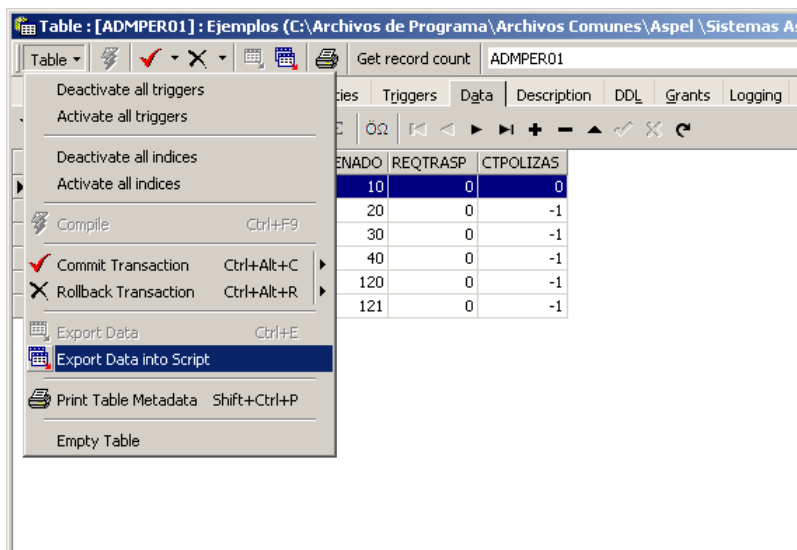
Table : [ADMPER01] : Ejemplos (C:\Archivos de Programa\Archivos Comunes\Aspel \Sistemas As

Table | Get record count | ADMPER01

cies | Triggers | Data | Description | DDL | Grants | Logging

Deactivate all triggers
Activate all triggers

Deactivate all indices
Activate all indices

Compile Ctrl+F9

Commit Transaction Ctrl+Alt+C
Rollback Transaction Ctrl+Alt+R

Export Data Ctrl+E
Export Data into Script

Print Table Metadata Shift+Ctrl+P

Empty Table

| ENADO | REQTRASP | CTPOLIZAS |
|---|---|---|
| 10 | 0 | 0 |
| 20 | 0 | -1 |
| 30 | 0 | -1 |
| 40 | 0 | -1 |
| 120 | 0 | -1 |
| 121 | 0 | -1 |